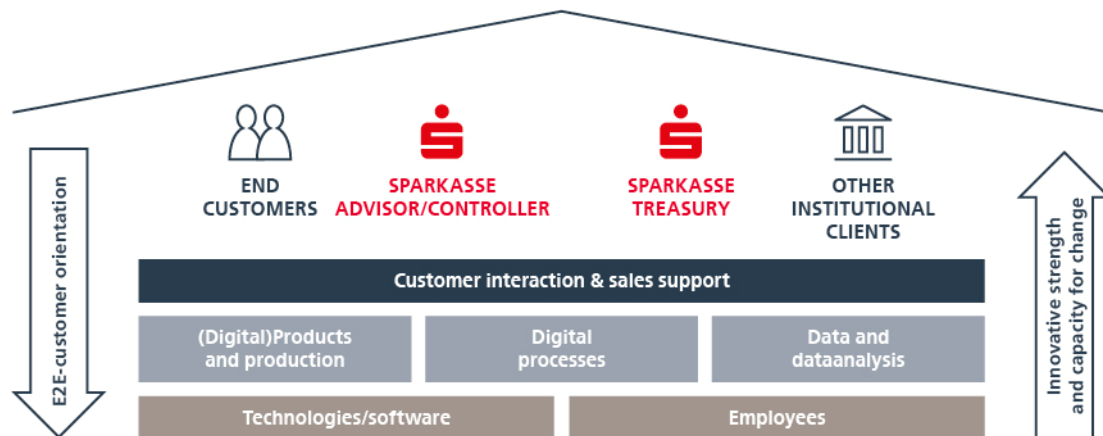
E2E-customer orientation

END CUSTOMERS

SPARKASSE ADVISOR/CONTROLLER

SPARKASSE TREASURY

OTHER INSTITUTIONAL CLIENTS

Innovative strength and capacity for change

Customer interaction & sales support

(Digital)Products and production

Digital processes

Data and dataanalysis

Technologies/software

Employees